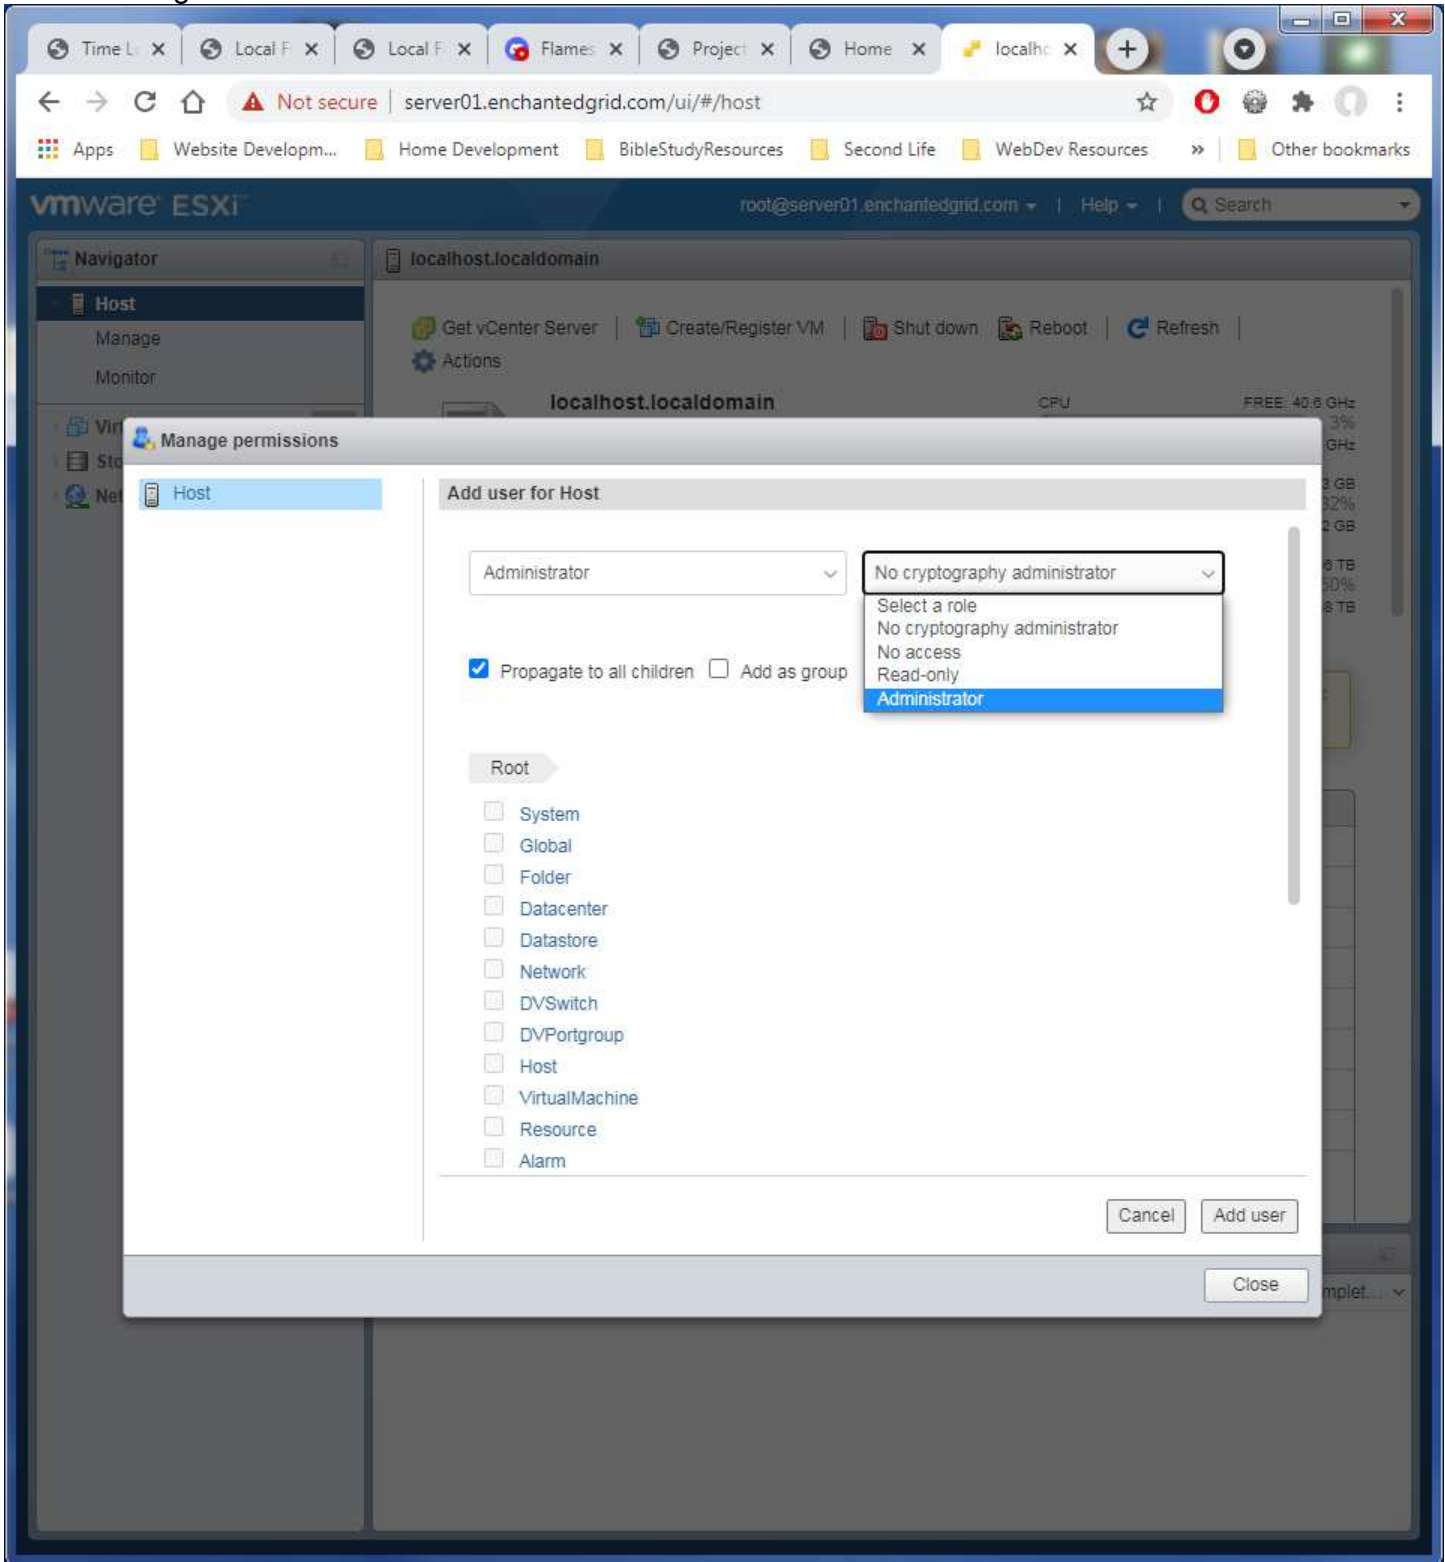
Time L ×
Local F ×
Local F ×
Flames ×
Project ×
Home ×
localhc ×

Not secure | server01.enchantedgrid.com/ui/#/host

Apps
Website Developm...
Home Development
BibleStudyResources
Second Life
WebDev Resources
»
Other bookmarks

vmware ESXi

root@server01.enchantedgrid.com ▾ | Help ▾ | Search

Navigator
Host
Manage
Monitor
Vir
Sto
Net

localhost.localdomain

Get vCenter Server | Create/Register VM | Shut down | Reboot | Refresh |
Actions

localhost.localdomain
CPU
FREE: 40.6 GHz
3%
GHz
3 GB
32%
2 GB
6 TB
50%
8 TB

Manage permissions

Host

Add user for Host

Administrator
No cryptography administrator
Select a role
No cryptography administrator
No access
Read-only
Administrator

Propagate to all children
Add as group

Root
System
Global
Folder
Datacenter
Datastore
Network
DVSwitch
DVPortgroup
Host
VirtualMachine
Resource
Alarm

Cancel
Add user

Close

mplet...